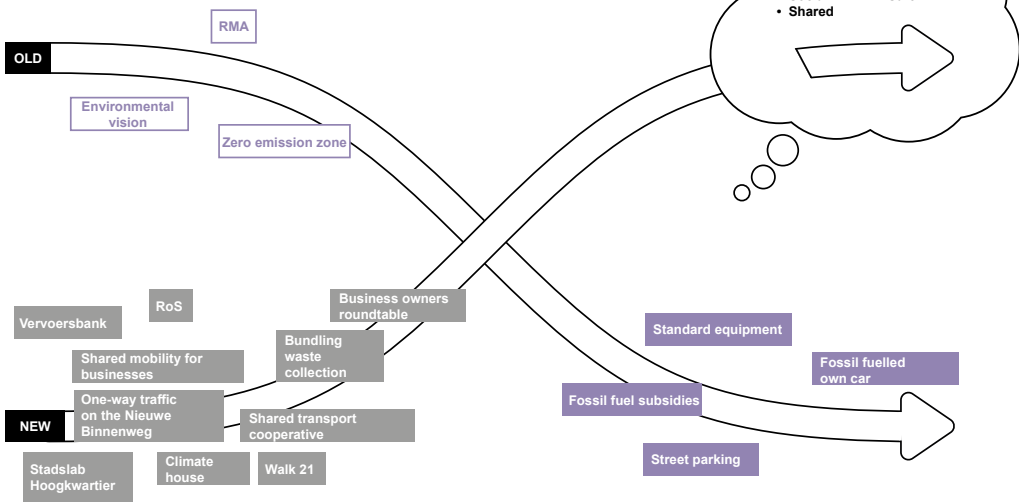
• Shared

RMA

OLD

Environmental vision

Zero emission zone

Vervoersbank

RoS

Business owners roundtable

Standard equipment

Shared mobility for businesses

Bundling waste collection

Fossil fuelled own car

One-way traffic on the Nieuwe Binnenweg

Fossil fuel subsidies

NEW

Shared transport cooperative

Stadslab Hoogkwartier

Climate house

Walk 21

Street parking